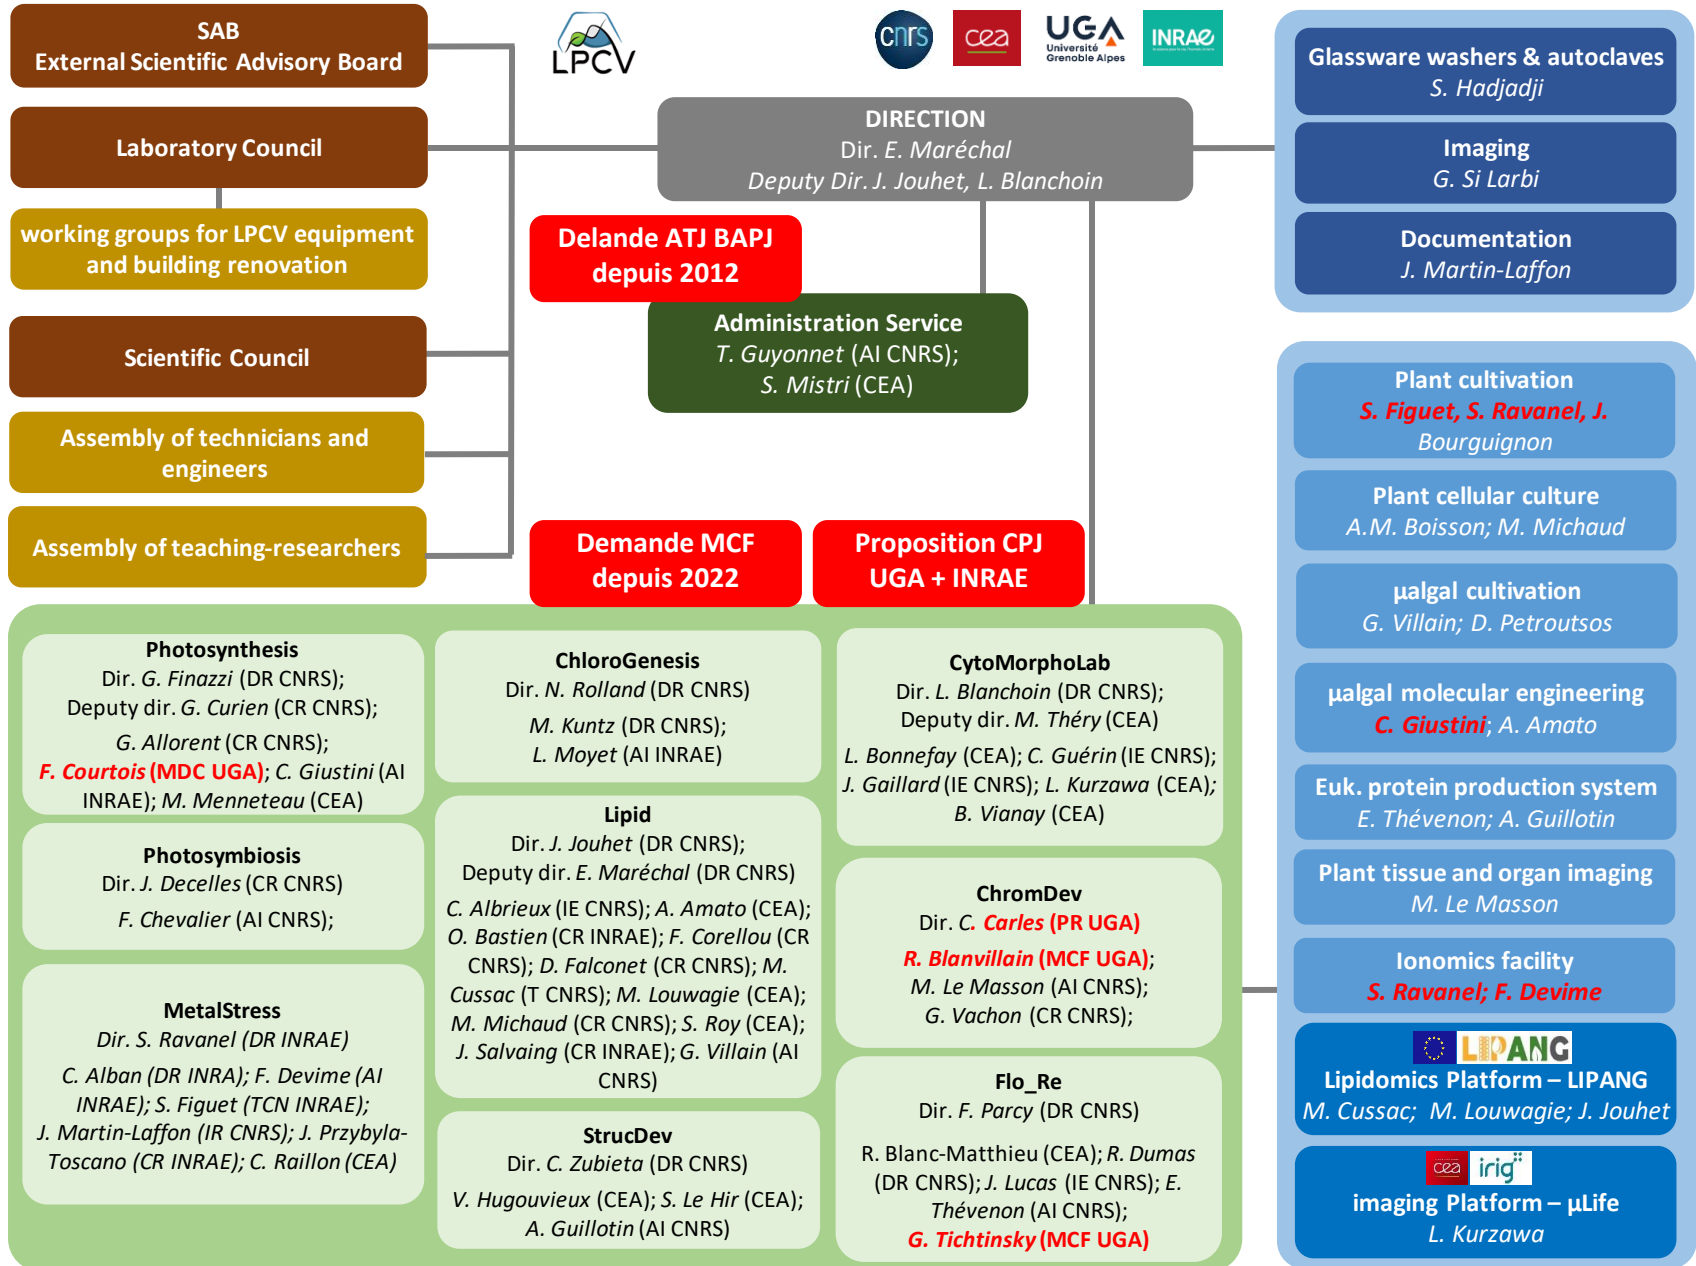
SAB
External Scientific Advisory Board

Laboratory Council

working groups for LPCV equipment and building renovation

Scientific Council

Assembly of technicians and engineers

Assembly of teaching-researchers

LPCV

cnrs cea UGA Université Grenoble Alpes INRAE

DIRECTION
Dir. E. Maréchal
Deputy Dir. J. Jouhet, L. Blanchoin

Delande ATJ BAPJ depuis 2012

Administration Service
T. Guyonnet (AI CNRS);
S. Mistri (CEA)

Demande MCF depuis 2022

Proposition CPJ UGA + INRAE

Glassware washers & autoclaves
S. Hadjadji

Imaging
G. Si Larbi

Documentation
J. Martin-Laffon

Plant cultivation
S. Figuet, S. Ravanel, J. Bourguignon

Plant cellular culture
A.M. Boisson; M. Michaud

µalgal cultivation
G. Villain; D. Petroutsos

µalgal molecular engineering
C. Giustini; A. Amato

Euk. protein production system
E. Thévenon; A. Guillotin

Plant tissue and organ imaging
M. Le Masson

Ionomics facility
S. Ravanel; F. Devime

LIPANG
Lipidomics Platform – LIPANG
M. Cussac; M. Louwagie; J. Jouhet

cea irig
imaging Platform – µLife
L. Kurzawa

Photosynthesis
Dir. G. Finazzi (DR CNRS);
Deputy dir. G. Curien (CR CNRS);
G. Allorent (CR CNRS);
F. Courtois (MDC UGA); C. Giustini (AI INRAE); M. Menneteau (CEA)

Photosymbiosis
Dir. J. Decelles (CR CNRS)
F. Chevalier (AI CNRS);

MetalStress
Dir. S. Ravanel (DR INRAE)
C. Alban (DR INRA); F. Devime (AI INRAE); S. Figuet (TCN INRAE); J. Martin-Laffon (IR CNRS); J. Przybyla-Toscano (CR INRAE); C. Raillon (CEA)

ChloroGenesis
Dir. N. Rolland (DR CNRS)
M. Kuntz (DR CNRS);
L. Moyet (AI INRAE)

Lipid
Dir. J. Jouhet (DR CNRS);
Deputy dir. E. Maréchal (DR CNRS)
C. Albrieux (IE CNRS); A. Amato (CEA); O. Bastien (CR INRAE); F. Corellou (CR CNRS); D. Falconet (CR CNRS); M. Cussac (T CNRS); M. Louwagie (CEA); M. Michaud (CR CNRS); S. Roy (CEA); J. Salvaing (CR INRAE); G. Villain (AI CNRS)

StrucDev
Dir. C. Zubieta (DR CNRS)
V. Hugouvieux (CEA); S. Le Hir (CEA);
A. Guillotin (AI CNRS)

CytoMorphoLab
Dir. L. Blanchoin (DR CNRS);
Deputy dir. M. Théry (CEA)
L. Bonnefay (CEA); C. Guérin (IE CNRS);
J. Gaillard (IE CNRS); L. Kurzawa (CEA);
B. Vianay (CEA)

ChromDev
Dir. C. Carles (PR UGA)
R. Blanvillain (MCF UGA);
M. Le Masson (AI CNRS);
G. Vachon (CR CNRS);

Flo_Re
Dir. F. Parcy (DR CNRS)
R. Blanc-Matthieu (CEA); R. Dumas (DR CNRS); J. Lucas (IE CNRS); E. Thévenon (AI CNRS);
G. Tichtinsky (MCF UGA)